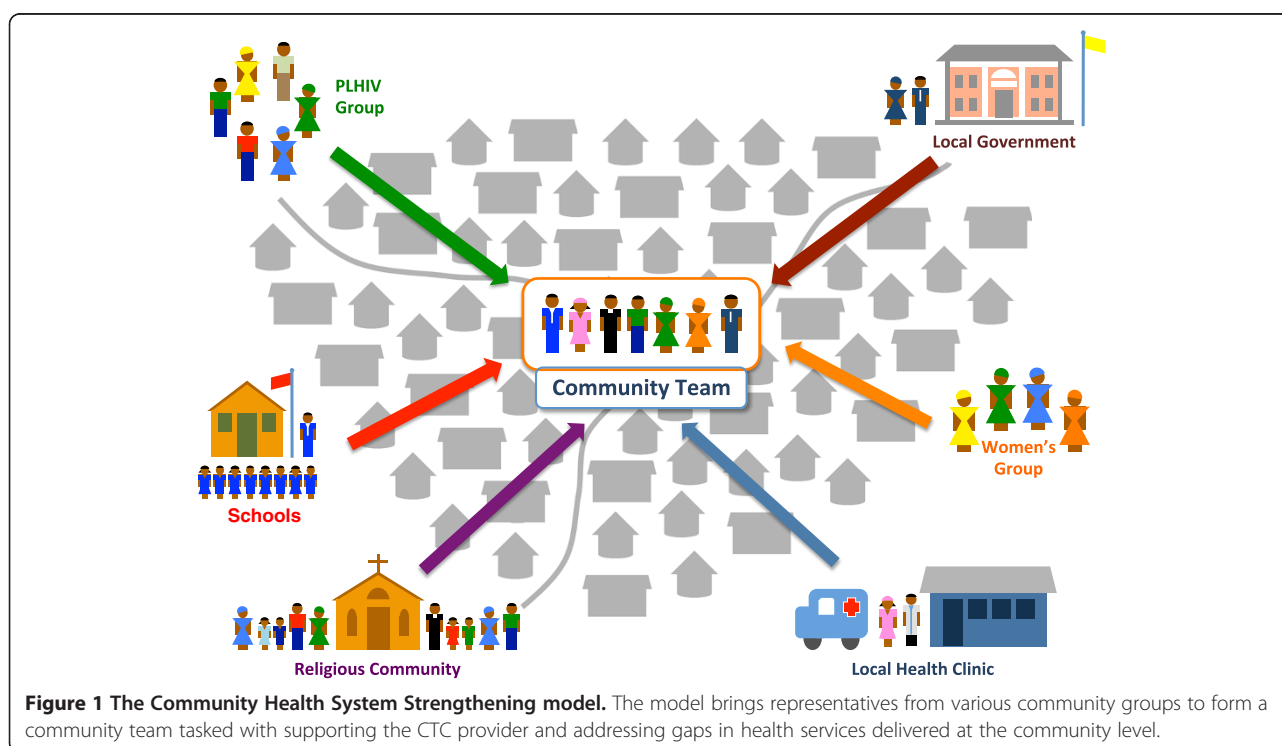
PLHIV Group

Local Government

Community Team

Schools

Women's Group

Religious Community

Local Health Clinic

**Figure 1 The Community Health System Strengthening model.** The model brings representatives from various community groups to form a community team tasked with supporting the CTC provider and addressing gaps in health services delivered at the community level.